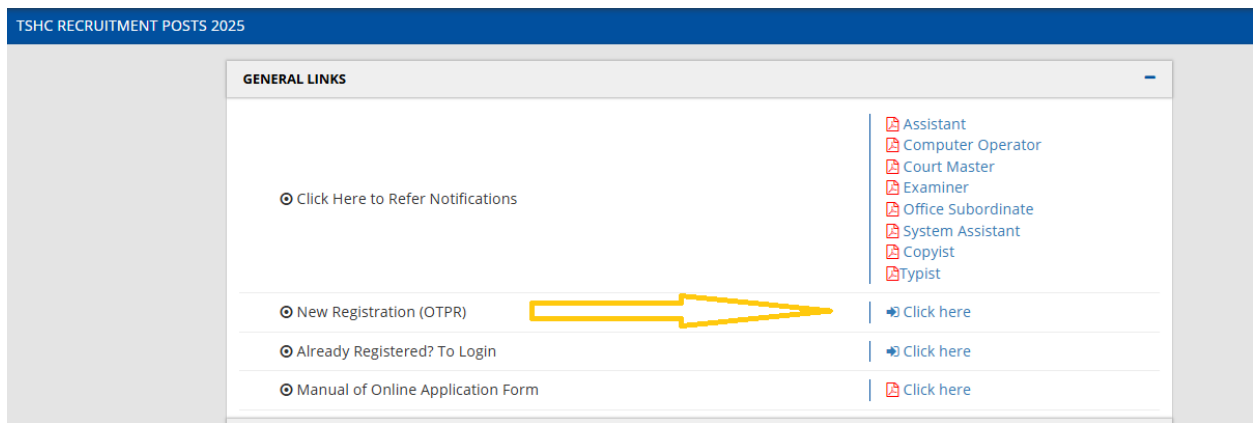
TSHC RECRUITMENT POSTS 2025

GENERAL LINKS

−

Click Here to Refer Notifications

Assistant
Computer Operator
Court Master
Examiner
Office Subordinate
System Assistant
Copyist
Typist

New Registration (OTPR)

Click here

Already Registered? To Login

Click here

Manual of Online Application Form

Click here